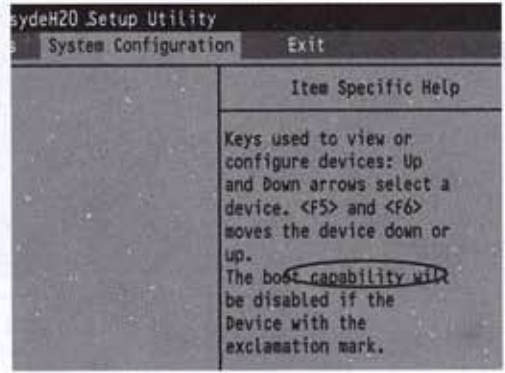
sydeH20 Setup Utility
s System Configuration Exit

Item Specific Help

Keys used to view or configure devices: Up and Down arrows select a device. <F5> and <F6> moves the device down or up.
The boot capability will be disabled if the Device with the exclamation mark.